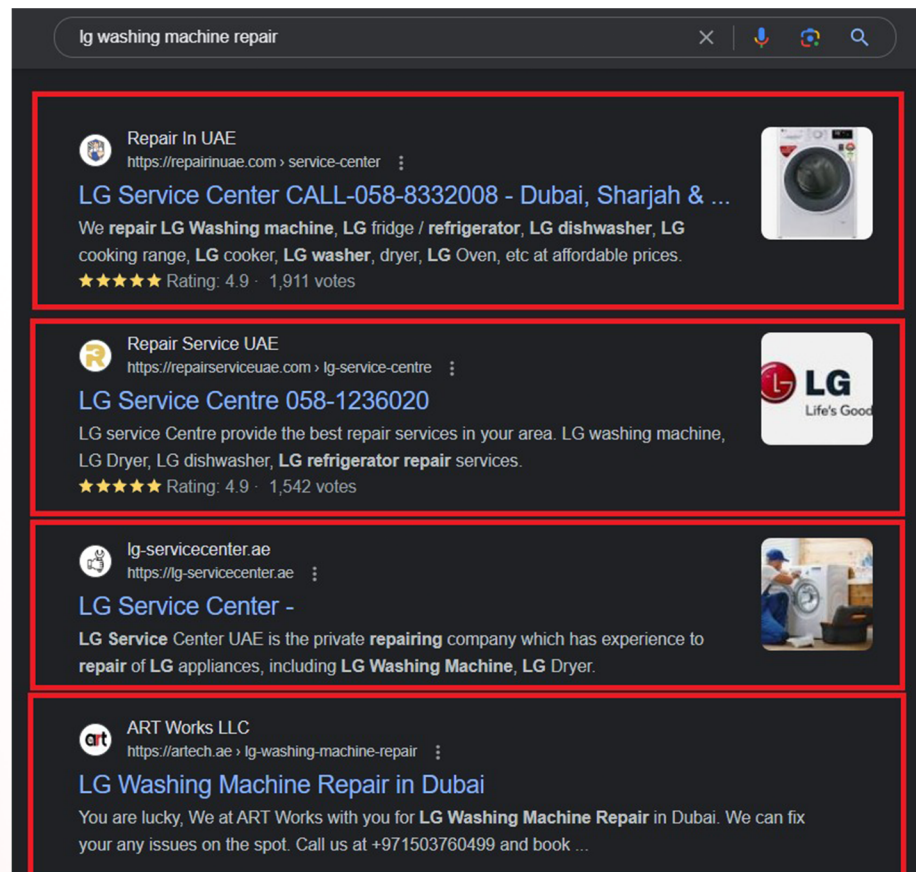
lg washing machine repair

Repair In UAE
https://repairinuae.com › service-center

LG Service Center CALL-058-8332008 - Dubai, Sharjah & ...

We repair LG Washing machine, LG fridge / refrigerator, LG dishwasher, LG cooking range, LG cooker, LG washer, dryer, LG Oven, etc at affordable prices.

★★★★★ Rating: 4.9 · 1,911 votes

Repair Service UAE
https://repairserviceuae.com › lg-service-centre

LG Service Centre 058-1236020

LG service Centre provide the best repair services in your area. LG washing machine, LG Dryer, LG dishwasher, LG refrigerator repair services.

★★★★★ Rating: 4.9 · 1,542 votes

LG
Life's Good

lg-servicecenter.ae
https://lg-servicecenter.ae

LG Service Center -

LG Service Center UAE is the private repairing company which has experience to repair of LG appliances, including LG Washing Machine, LG Dryer.

ART Works LLC
https://artech.ae › lg-washing-machine-repair

LG Washing Machine Repair in Dubai

You are lucky, We at ART Works with you for LG Washing Machine Repair in Dubai. We can fix your any issues on the spot. Call us at +971503760499 and book ...